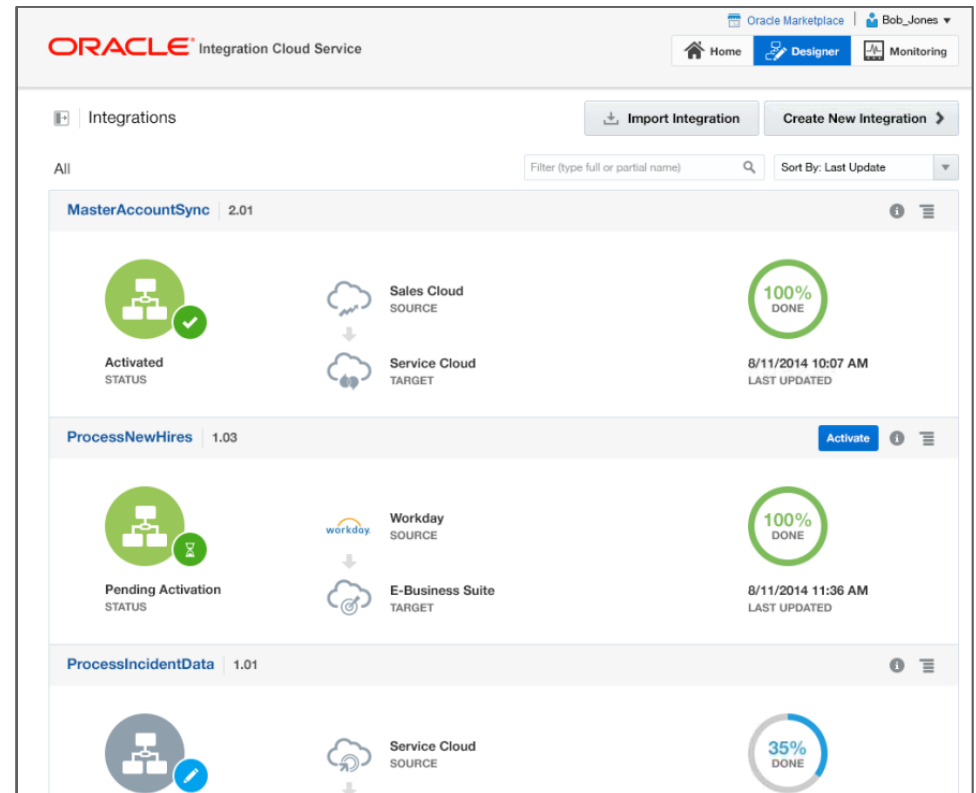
Oracle Marketplace | Bob_Jones ▾

ORACLE Integration Cloud Service

Home Designer Monitoring

Integrations

Import Integration Create New Integration

All

Filter (type full or partial name)

Sort By: Last Update

MasterAccountSync | 2.01

Activated
STATUS

Sales Cloud
SOURCE

Service Cloud
TARGET

100%
DONE

8/11/2014 10:07 AM
LAST UPDATED

ProcessNewHires | 1.03

Activate

Pending Activation
STATUS

workday.

Workday
SOURCE

E-Business Suite
TARGET

100%
DONE

8/11/2014 11:36 AM
LAST UPDATED

ProcessIncidentData | 1.01

Service Cloud
SOURCE

35%
DONE